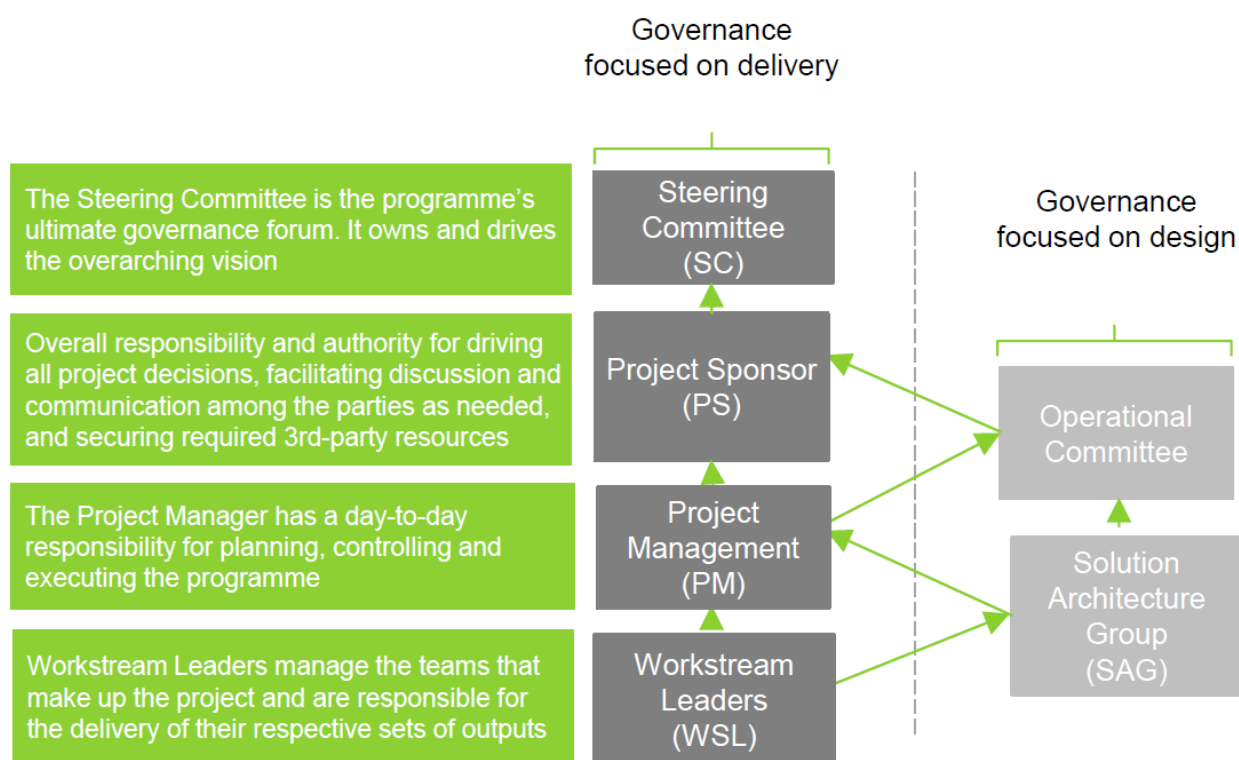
Governance focused on delivery

The Steering Committee is the programme's ultimate governance forum. It owns and drives the overarching vision

Steering Committee (SC)

Governance focused on design

Overall responsibility and authority for driving all project decisions, facilitating discussion and communication among the parties as needed, and securing required 3rd-party resources

Project Sponsor (PS)

Operational Committee

The Project Manager has a day-to-day responsibility for planning, controlling and executing the programme

Project Management (PM)

Solution Architecture Group (SAG)

Workstream Leaders manage the teams that make up the project and are responsible for the delivery of their respective sets of outputs

Workstream Leaders (WSL)